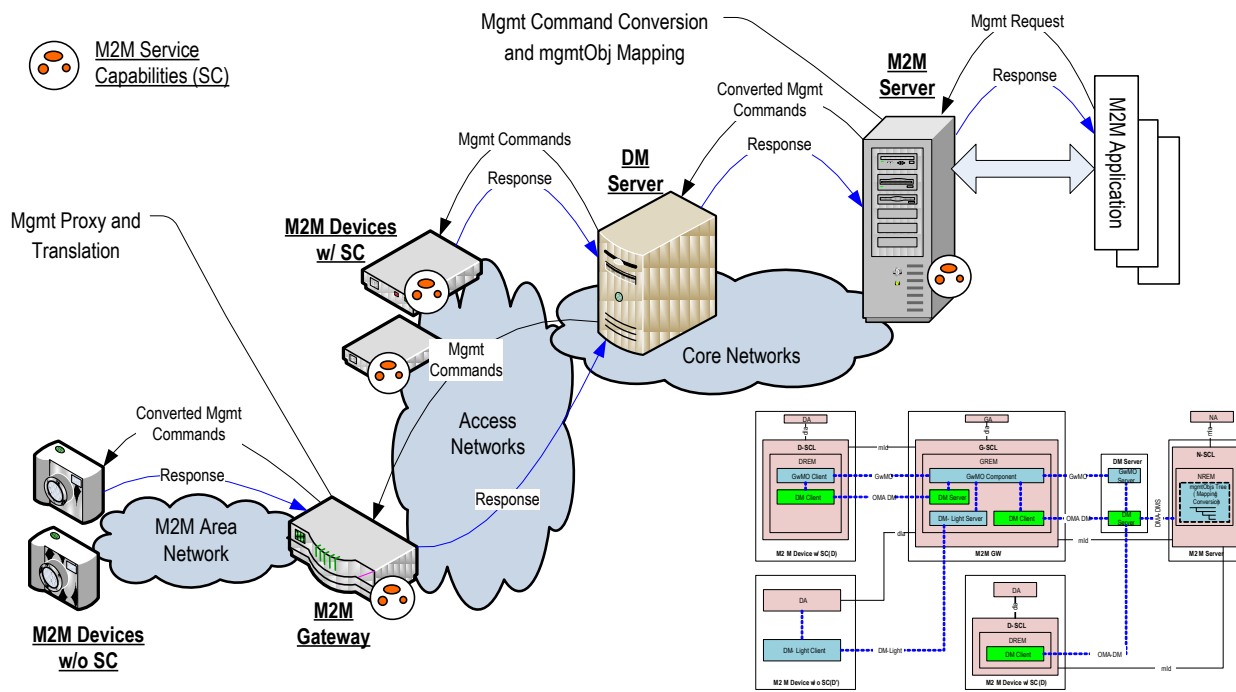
M2M Service Capabilities (SC)

Mgmt Command Conversion and mgmtObj Mapping

Mgmt Request

Response

M2M Server

M2M Application

Converted Mgmt Commands

Response

Mgmt Commands

Response

DM Server

Mgmt Proxy and Translation

M2M Devices w/ SC

Core Networks

Mgmt Commands

Access Networks

Converted Mgmt Commands

Response

Response

M2M Area Network

M2M Gateway

M2M Devices w/o SC

DA

dIa

D-SCL

DREM

GwMO Client

DM Client

M2 M Device w/ SC(D)

mId

GwMO

OMA DM

GA

dIa

G-SCL

GREM

GwMO Component

DM Server

DM- Light Server

DM Client

M2M GW

dIa

GwMO

OMA DM

DM Server

GwMO Server

DM Server

OMA-DMS

mId

NA

mIa

N-SCL

NREM

mgmtObjs Tree (Mapping Conversion)

M2 M Server

DA

DM- Light Client

DM-Light

M2 M Device w/o SC(D')

DA

dIa

D-SCL

DREM

DM Client

OMA-DM

mId

M2 M Device w/ SC (D)